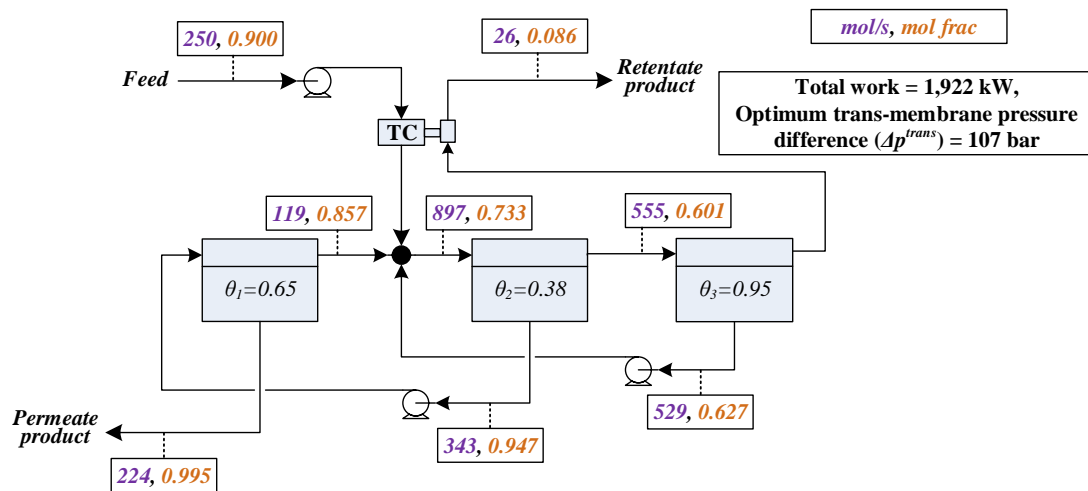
250, 0.900

26, 0.086

mol/s, mol frac

Feed

Retentate product

Total work = 1,922 kW, Optimum trans-membrane pressure difference ($\Delta p^{trans}$) = 107 bar

TC

119, 0.857

897, 0.733

555, 0.601

$\theta_1$=0.65

$\theta_2$=0.38

$\theta_3$=0.95

Permeate product

529, 0.627

343, 0.947

224, 0.995